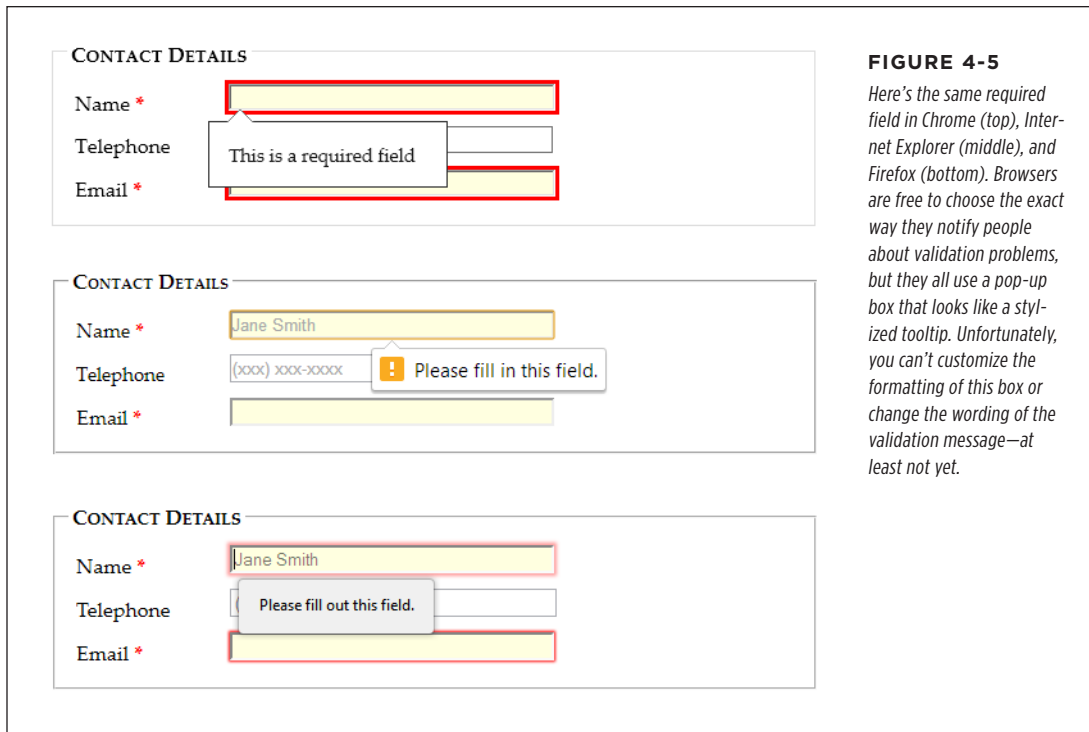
CONTACT DETAILS

Name *

This is a required field

Telephone

Email *

CONTACT DETAILS

Name *

Jane Smith

Telephone

(xxx) xxx-xxxx

! Please fill in this field.

Email *

CONTACT DETAILS

Name *

Jane Smith

Telephone

Please fill out this field.

Email *

FIGURE 4-5

Here's the same required field in Chrome (top), Internet Explorer (middle), and Firefox (bottom). Browsers are free to choose the exact way they notify people about validation problems, but they all use a pop-up box that looks like a stylized tooltip. Unfortunately, you can't customize the formatting of this box or change the wording of the validation message—at least not yet.